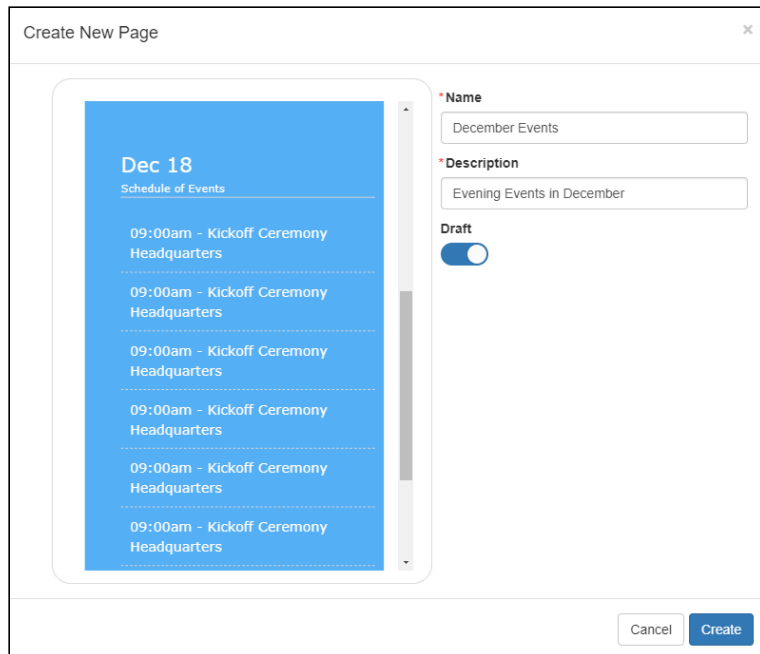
Create New Page

×

Dec 18
Schedule of Events

09:00am - Kickoff Ceremony
Headquarters

09:00am - Kickoff Ceremony
Headquarters

09:00am - Kickoff Ceremony
Headquarters

09:00am - Kickoff Ceremony
Headquarters

09:00am - Kickoff Ceremony
Headquarters

09:00am - Kickoff Ceremony
Headquarters

*Name

December Events

*Description

Evening Events in December

Draft

Cancel Create